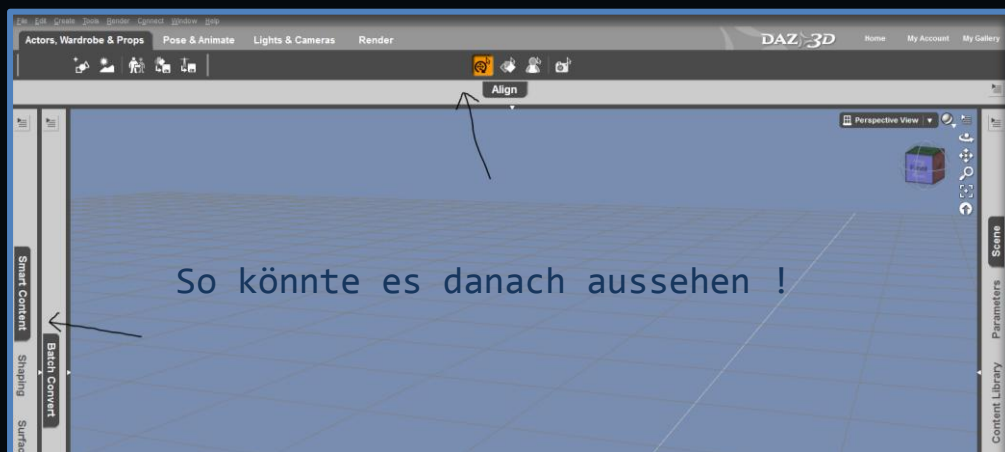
File Edit Create Tools Render Connect Window Help

Actors, Wardrobe & Props Pose & Animate Lights & Cameras Render

DAZ 3D Home My Account My Gallery

Align

Perspective View

Smart Content

Shaping

Surfac

Batch Convert

So könnte es danach aussehen !

Scene

Parameters

Content Library